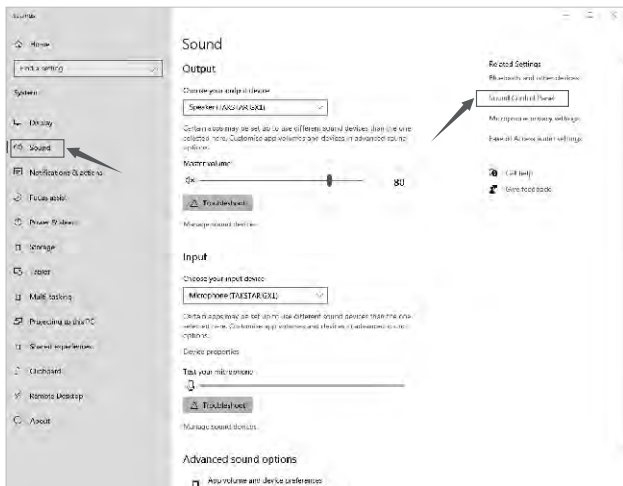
Settings

Home

Find a setting

System

Display

Sound

Notifications & actions

Focus assist

Power & sleep

Storage

Tablet

Multi-tasking

Projecting to this PC

Shared experiences

Clipboard

Remote Desktop

About

Sound

Output

Choose your output device

Speakers (TAKSTAR GX1)

Certain apps may be set up to use different sound devices than the one selected here. Customise app volumes and devices in advanced sound options.

Master volume

80

Troubleshoot

Manage sound devices

Input

Choose your input device

Microphone (TAKSTAR GX1)

Certain apps may be set up to use different sound devices than the one selected here. Customise app volumes and devices in advanced sound options.

Device properties

Test your microphone

Troubleshoot

Manage sound devices

Advanced sound options

App volume and device preferences

Related Settings

Bluetooth and other devices

Sound Control Panel

Microphone privacy settings

Ease of Access audio settings

Get help

Give feedback